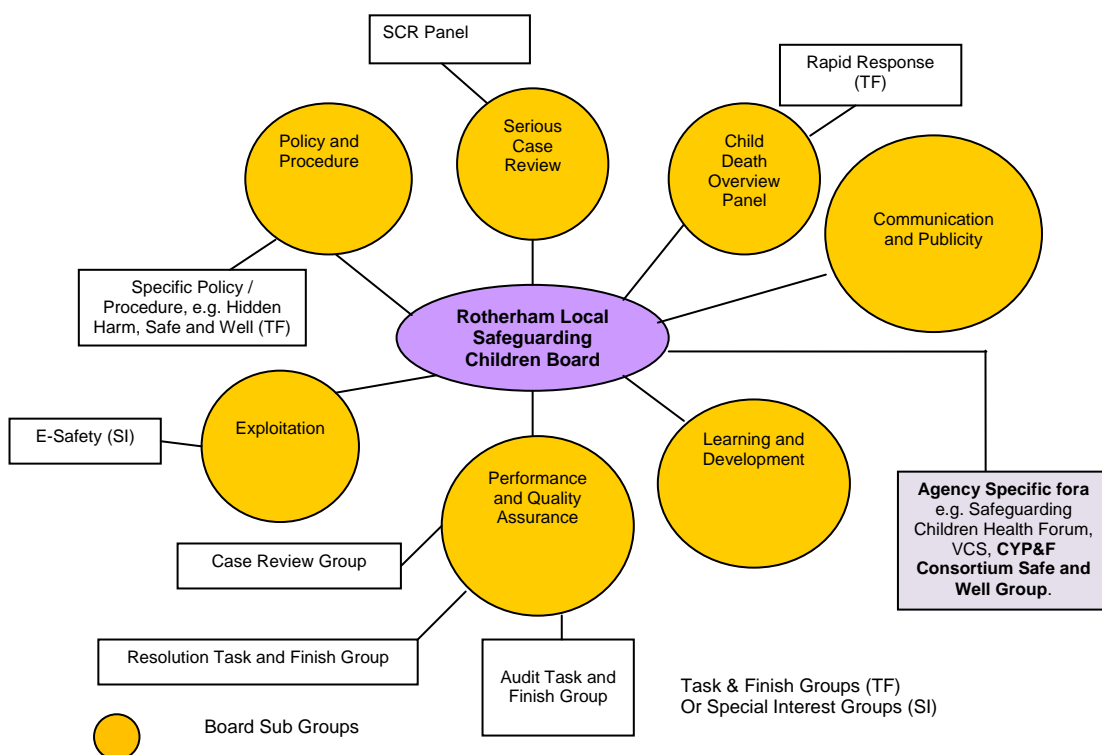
SCR Panel

Rapid Response (TF)

Policy and Procedure

Serious Case Review

Child Death Overview Panel

Communication and Publicity

Specific Policy / Procedure, e.g. Hidden Harm, Safe and Well (TF)

Rotherham Local Safeguarding Children Board

Exploitation

E-Safety (SI)

Learning and Development

Performance and Quality Assurance

Agency Specific fora e.g. Safeguarding Children Health Forum, VCS, CYP&F Consortium Safe and Well Group.

Case Review Group

Resolution Task and Finish Group

Audit Task and Finish Group

Task & Finish Groups (TF)
Or Special Interest Groups (SI)

Board Sub Groups